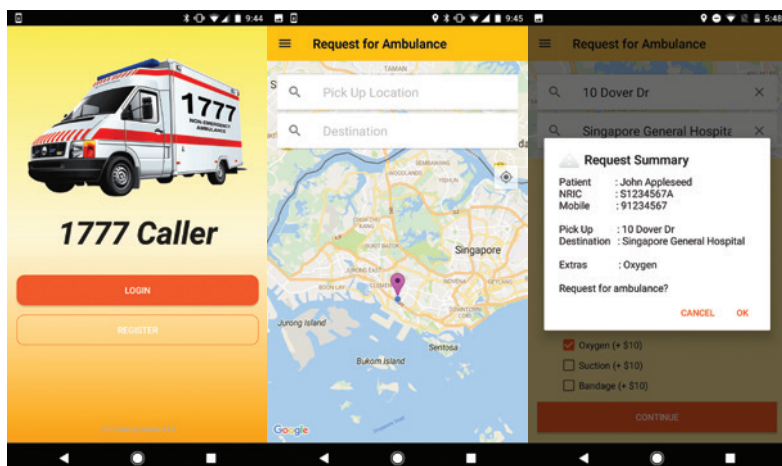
9:44

1777
NON-EMERGENCY AMBULANCE

1777 Caller

LOGIN

REGISTER

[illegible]

9:45

Request for Ambulance

Pick Up Location

Destination

TAMAN

SEMBAWANG

WOODLANDS

YISHUN

Singapore

Jurong Island

BOON LAY

CLEMENTI

Sentosa

Bukom Island

Google

5:48

Request for Ambulance

10 Dover Dr

Singapore General Hospita

Request Summary

Patient : John Appleseed
NRIC : S1234567A
Mobile : 91234567

Pick Up : 10 Dover Dr
Destination : Singapore General Hospital

Extras : Oxygen

Request for ambulance?

CANCEL OK

Oxygen (+ $10)

Suction (+ $10)

Bandage (+ $10)

CONTINUE